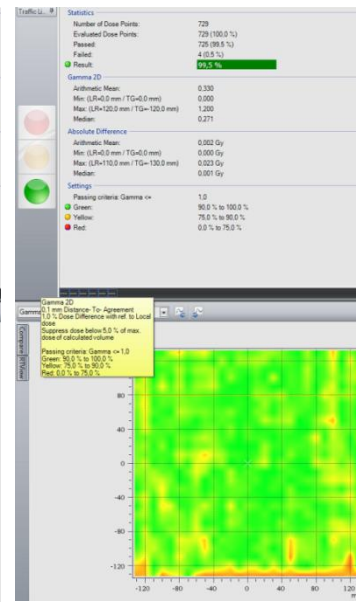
Traffic Li... ⊕

Statistics

Number of Dose Points: 729

Evaluated Dose Points: 729 (100,0 %)

Passed: 725 (99,5 %)

Failed: 4 (0,5 %)

Result: 99,5 %

Gamma 2D

Arithmetic Mean: 0,330

Min: (LR=0,0 mm / TG=0,0 mm) 0,000

Max: (LR=120,0 mm / TG=-120,0 mm) 1,200

Median: 0,271

Absolute Difference

Arithmetic Mean: 0,002 Gy

Min: (LR=0,0 mm / TG=0,0 mm) 0,000 Gy

Max: (LR=110,0 mm / TG=-130,0 mm) 0,023 Gy

Median: 0,001 Gy

Settings

Passing criteria: Gamma <= 1,0

Green: 90,0 % to 100,0 %

Yellow: 75,0 % to 90,0 %

Red: 0,0 % to 75,0 %

Gamma 2D
0,1 mm Distance- To- Agreement
1,0 % Dose Difference with ref. to Local dose
Suppress dose below 5,0 % of max. dose of calculated volume

Passing criteria: Gamma <= 1,0
Green: 90,0 % to 100,0 %
Yellow: 75,0 % to 90,0 %
Red: 0,0 % to 75,0 %

Gamm

Compare

BEView

80

40

0

-40

-80

-120

-120 -80 -40 0 40 80 120

m